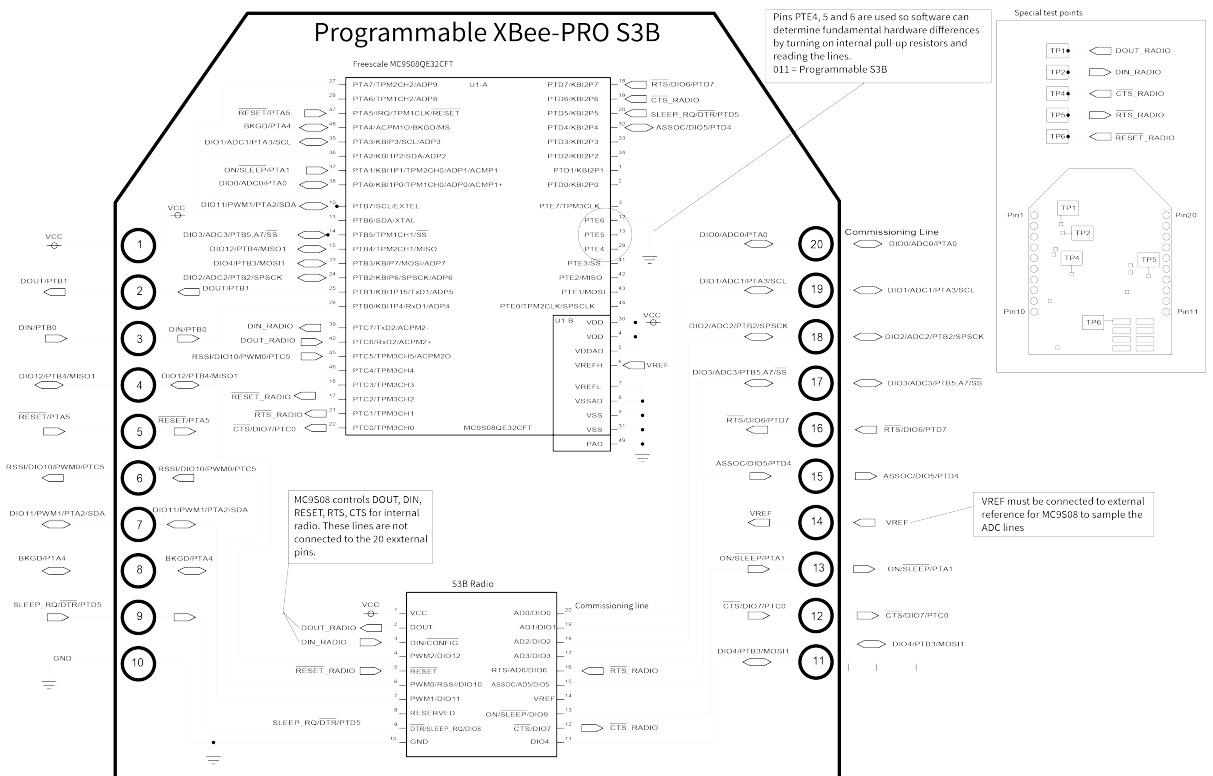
Programmable XBee-PRO S3B

Pins PTE4, 5 and 6 are used so software can determine fundamental hardware differences by turning on internal pull-up resistors and reading the lines.
011 = Programmable S3B

Special test points

TP1 DOUT_RADIO
TP2 DIN_RADIO
TP4 $\overline{CTS}$_RADIO
TP5 $\overline{RTS}$_RADIO
TP6 $\overline{RESET}$_RADIO

Pin1 Pin20 TP1 TP2 TP4 TP5 Pin10 Pin11 TP6

Freescale MC9S08QE32CFT

U1-A

| | | | |
|---|---|---|---|
| 27 | PTA7/TPM2CH2/ADP9 | PTD7/KBI2P7 | 18 |
| 28 | PTA6/TPM1CH2/ADP8 | PTD6/KBI2P6 | 19 |
| 47 | PTA5/IRQ/TPM1CLK/$\overline{RESET}$ | PTD5/KBI2P5 | 20 |
| 48 | PTA4/ACMP1O/BKGD/MS | PTD4/KBI2P4 | 32 |
| 35 | PTA3/KBI1P3/SCL/ADP3 | PTD3/KBI2P3 | 33 |
| 36 | PTA2/KBI1P2/SDA/ADP2 | PTD2/KBI2P2 | 34 |
| 37 | PTA1/KBI1P1/TPM2CH0/ADP1/ACMP1- | PTD1/KBI2P1 | 1 |
| 38 | PTA0/KBI1P0/TPM1CH0/ADP0/ACMP1+ | PTD0/KBI2P0 | 2 |
| 13 | PTB7/SCL/EXTEL | PTE7/TPM3CLK | 3 |
| 14 | PTB6/SDA/XTAL | PTE6 | 12 |
| 14 | PTB5/TPM1CH1/$\overline{SS}$ | PTE5 | 13 |
| 15 | PTB4/TPM2CH1/MISO | PTE4 | 29 |
| 23 | PTB3/KBI1P7/MOSI/ADP7 | PTE3/$\overline{SS}$ | 41 |
| 24 | PTB2/KBI1P6/SPSCK/ADP6 | PTE2/MISO | 42 |
| 25 | PTB1/KBI1P15/TxD1/ADP5 | PTE1/MOSI | 43 |
| 26 | PTB0/KBI1P4/RxD1/ADP4 | PTE0/TPM2CLK/SPSCLK | 44 |
| 39 | PTC7/TxD2/ACMP2- | | |
| 40 | PTC6/RxD2/ACMP2+ | | |
| 44 | PTC5/TPM3CH5/ACMP2O | | |
| 46 | PTC4/TPM3CH4 | | |
| 16 | PTC3/TPM3CH3 | | |
| 17 | PTC2/TPM3CH2 | | |
| 21 | PTC1/TPM3CH1 | | |
| 22 | PTC0/TPM3CH0 | MC9S08QE32CFT | |

U1-B: VDD 30, VDD 4, VDDAD 5, VREFH 6, VREFL 7, VSSAD 8, VSS 9, VSS 31, PAD 49

$\overline{RTS}$/DIO6/PTD7
CTS_RADIO
SLEEP_RQ/$\overline{DTR}$/PTD5
ASSOC/DIO5/PTD4
$\overline{RESET}$/PTA5
BKGD/PTA4
DIO1/ADC1/PTA3/SCL
ON/$\overline{SLEEP}$/PTA1
DIO0/ADC0/PTA0
VCC
DIO11/PWM1/PTA2/SDA
DIO3/ADC3/PTB5,A7/$\overline{SS}$
DIO12/PTB4/MISO1
DIO4/PTB3/MOSI1
DIO2/ADC2/PTB2/SPSCK
DOUT/PTB1
DIN_RADIO
DOUT_RADIO
RSSI/DIO10/PWM0/PTC5
$\overline{RESET}$_RADIO
$\overline{RTS}$_RADIO
$\overline{CTS}$/DIO7/PTC0
VCC
VREF

VCC 1
DOUT/PTB1 2 DOUT/PTB1
DIN/PTB0 3 DIN/PTB0
DIO12/PTB4/MISO1 4 DIO12/PTB4/MISO1
$\overline{RESET}$/PTA5 5 $\overline{RESET}$/PTA5
RSSI/DIO10/PWM0/PTC5 6 RSSI/DIO10/PWM0/PTC5
DIO11/PWM1/PTA2/SDA 7 DIO11/PWM1/PTA2/SDA
BKGD/PTA4 8 BKGD/PTA4
SLEEP_RQ/$\overline{DTR}$/PTD5 9
GND 10

Commissioning Line
DIO0/ADC0/PTA0 20 DIO0/ADC0/PTA0
DIO1/ADC1/PTA3/SCL 19 DIO1/ADC1/PTA3/SCL
DIO2/ADC2/PTB2/SPSCK 18 DIO2/ADC2/PTB2/SPSCK
DIO3/ADC3/PTB5,A7/$\overline{SS}$ 17 DIO3/ADC3/PTB5,A7/$\overline{SS}$
$\overline{RTS}$/DIO6/PTD7 16 $\overline{RTS}$/DIO6/PTD7
ASSOC/DIO5/PTD4 15 ASSOC/DIO5/PTD4
VREF 14 VREF
ON/$\overline{SLEEP}$/PTA1 13 ON/$\overline{SLEEP}$/PTA1
$\overline{CTS}$/DIO7/PTC0 12 $\overline{CTS}$/DIO7/PTC0
DIO4/PTB3/MOSI1 11 DIO4/PTB3/MOSI1

VREF must be connected to external reference for MC9S08 to sample the ADC lines

MC9S08 controls DOUT, DIN, RESET, RTS, CTS for internal radio. These lines are not connected to the 20 exxternal pins.

S3B Radio

| | | | |
|---|---|---|---|
| 1 | VCC | AD0/DIO0 | 20 |
| 2 | DOUT | AD1/DIO1 | 19 |
| 3 | DIN/$\overline{CONFIG}$ | AD2/DIO2 | 18 |
| 4 | PWM2/DIO12 | AD3/DIO3 | 17 |
| 5 | $\overline{RESET}$ | RTS/AD6/DIO6 | 16 |
| 6 | PWM0/RSSI/DIO10 | ASSOC/AD5/DIO5 | 15 |
| 7 | PWM1/DIO11 | VREF | 14 |
| 8 | RESERVED | ON/$\overline{SLEEP}$/DIO9 | 13 |
| 9 | $\overline{DTR}$/SLEEP_RQ/DIO8 | $\overline{CTS}$/DIO7 | 12 |
| 10 | GND | DIO4 | 11 |

Commissioning line
VCC
DOUT_RADIO
DIN_RADIO
$\overline{RESET}$_RADIO
SLEEP_RQ/$\overline{DTR}$/PTD5
$\overline{RTS}$_RADIO
$\overline{CTS}$_RADIO